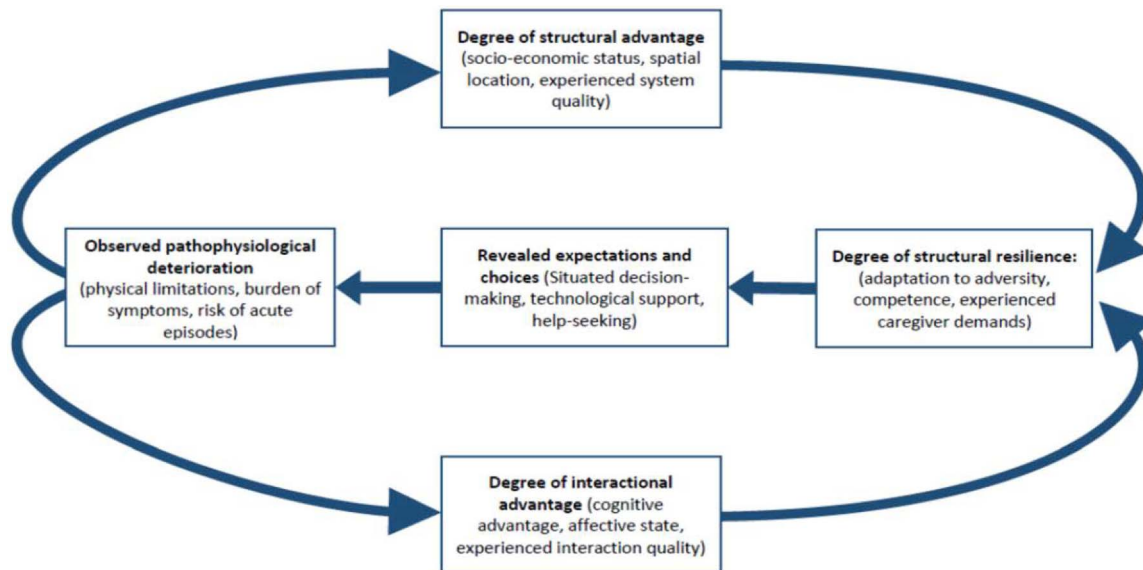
**Degree of structural advantage** (socio-economic status, spatial location, experienced system quality)

**Observed pathophysiological deterioration** (physical limitations, burden of symptoms, risk of acute episodes)

**Revealed expectations and choices** (Situated decision-making, technological support, help-seeking)

**Degree of structural resilience:** (adaptation to adversity, competence, experienced caregiver demands)

**Degree of interactional advantage** (cognitive advantage, affective state, experienced interaction quality)